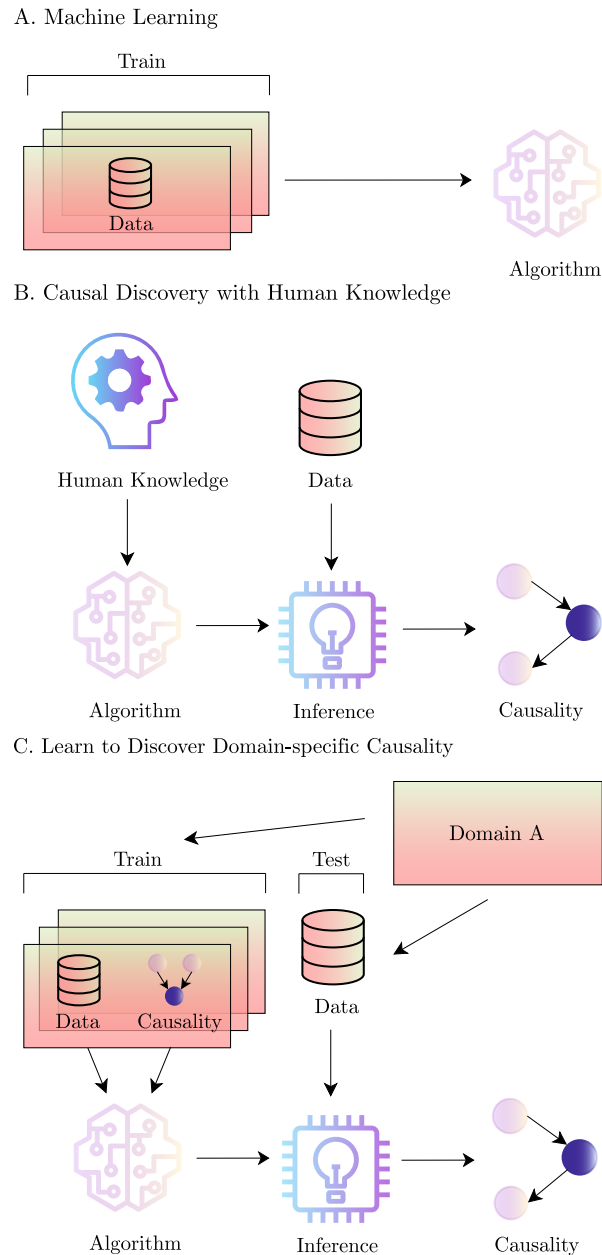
A. Machine Learning

Train

Data

Algorithm

B. Causal Discovery with Human Knowledge

Human Knowledge

Data

Algorithm

Inference

Causality

C. Learn to Discover Domain-specific Causality

Domain A

Train

Test

Data

Causality

Data

Algorithm

Inference

Causality